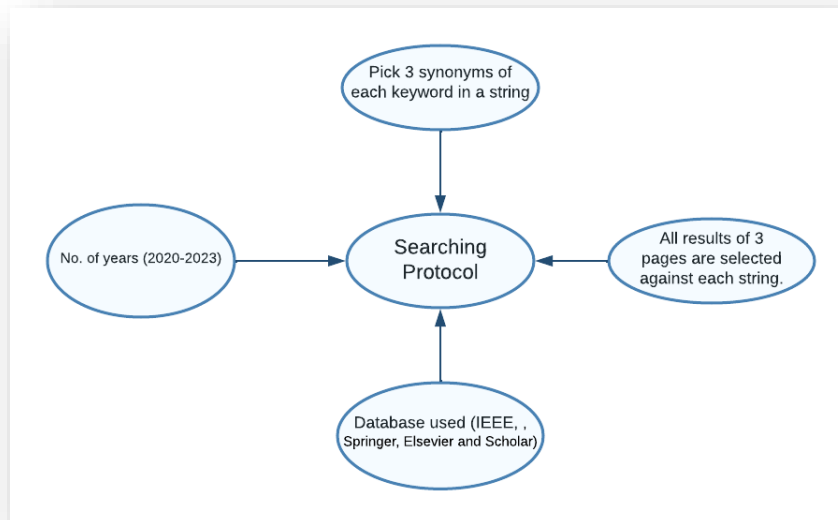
Pick 3 synonyms of each keyword in a string

No. of years (2020-2023)

Searching Protocol

All results of 3 pages are selected against each string.

Database used (IEEE, , Springer, Elsevier and Scholar)